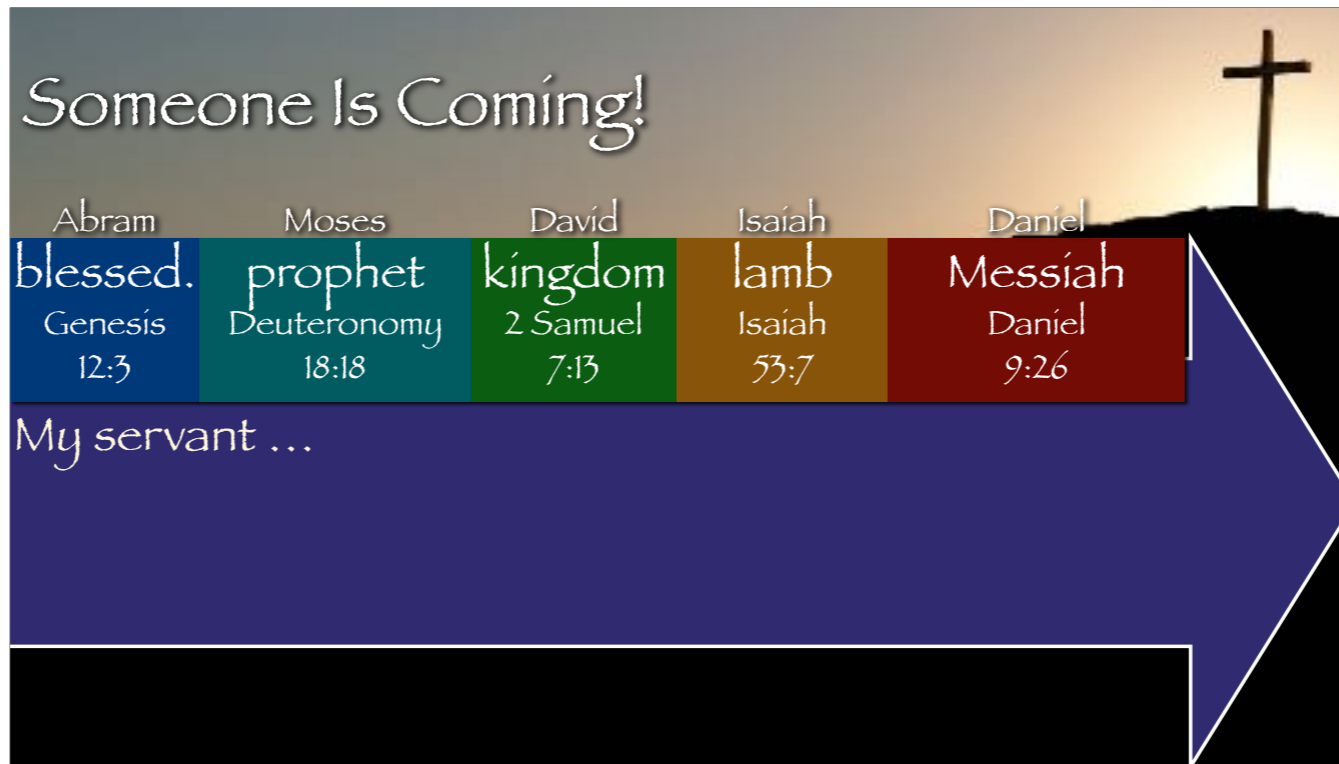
Someone Is Coming!

| Abram | Moses | David | Isaiah | Daniel |
|---|---|---|---|---|
| blessed. | prophet | kingdom | lamb | Messiah |
| Genesis 12:3 | Deuteronomy 18:18 | 2 Samuel 7:13 | Isaiah 53:7 | Daniel 9:26 |

My servant …